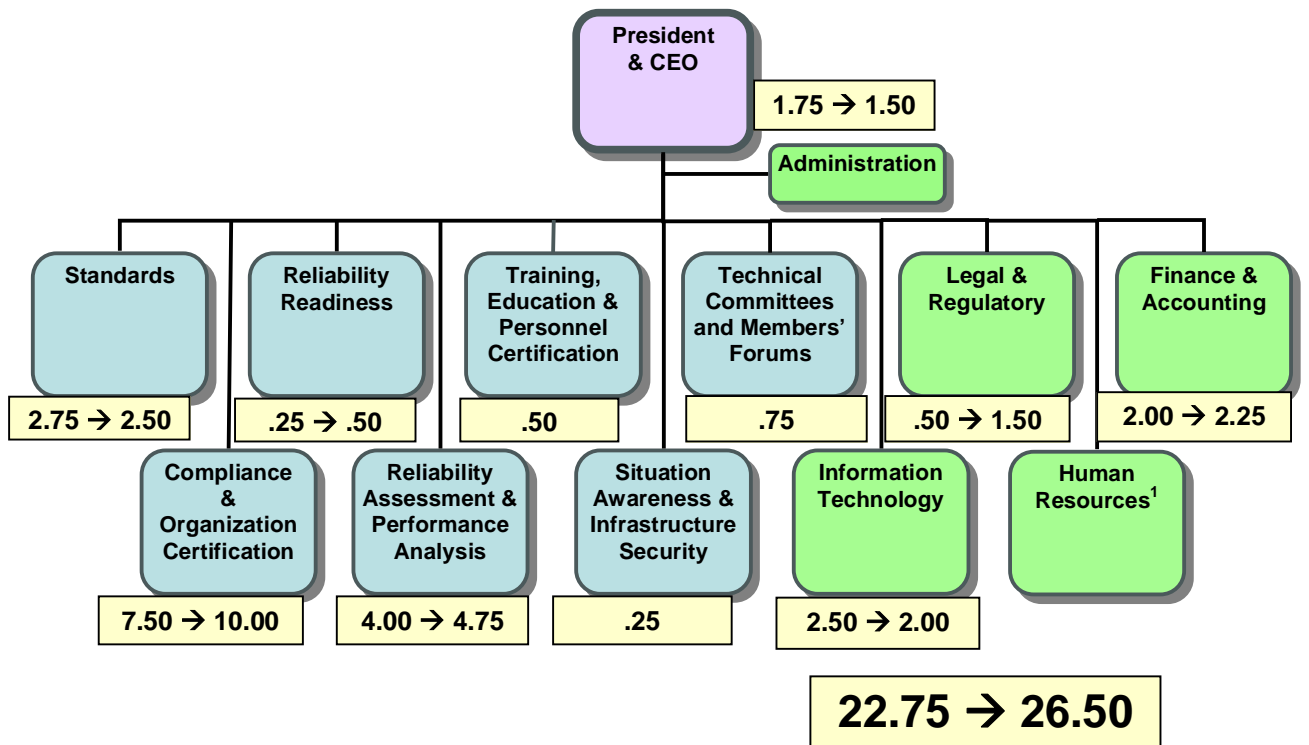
President & CEO

1.75 → 1.50

Administration

Standards

2.75 → 2.50

Reliability Readiness

.25 → .50

Training, Education & Personnel Certification

.50

Technical Committees and Members' Forums

.75

Legal & Regulatory

.50 → 1.50

Finance & Accounting

2.00 → 2.25

Compliance & Organization Certification

7.50 → 10.00

Reliability Assessment & Performance Analysis

4.00 → 4.75

Situation Awareness & Infrastructure Security

.25

Information Technology

2.50 → 2.00

Human Resources$^1$

22.75 → 26.50